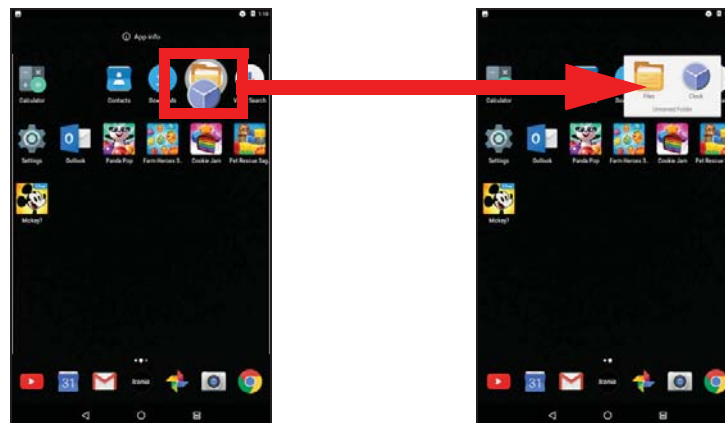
1:16

App info

Calculator

Contacts

Do

ds

V

Search

Settings

Outlook

Panda Pop

Farm Heroes S.

Cookie Jam

Pet Rescue Sag.

Mickey!

31

Calculator

Files

Clock

Unnamed Folder

Settings

Outlook

Panda Pop

Farm Heroes S.

Cookie Jam

Pet Rescue

Mickey!

31